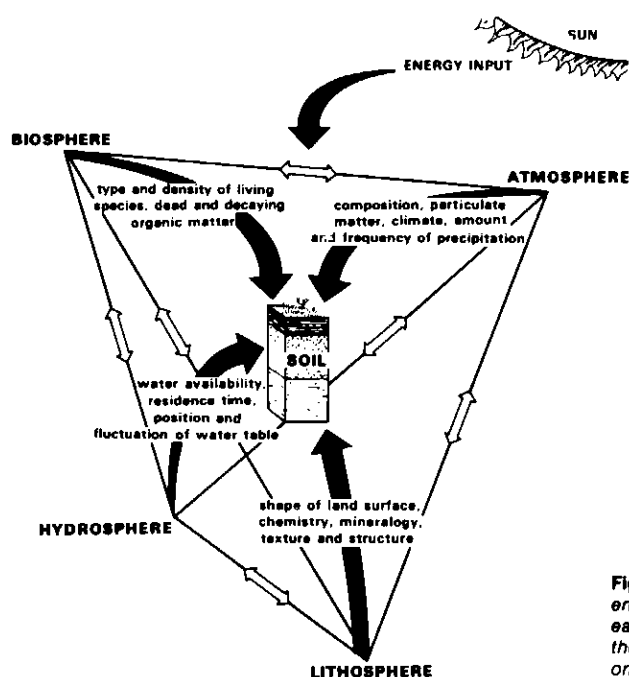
SUN

ENERGY INPUT

BIOSPHERE

ATMOSPHERE

type and density of living species, dead and decaying organic matter

composition, particulate matter, climate, amount and frequency of precipitation

SOIL

water availability, residence time, position and fluctuation of water table

shape of land surface, chemistry, mineralogy, texture and structure

HYDROSPHERE

LITHOSPHERE

Fi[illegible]
er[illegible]
ea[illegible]
th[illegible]
or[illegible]